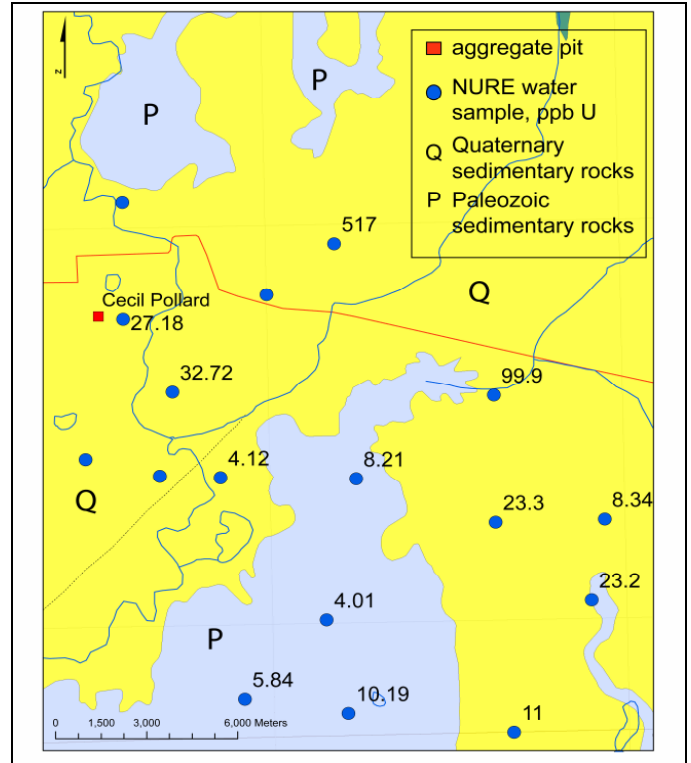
N

aggregate pit
NURE water sample, ppb U
Q Quaternary sedimentary rocks
P Paleozoic sedimentary rocks

P

P

517

Q

Cecil Pollard
27.18

32.72

99.9

4.12

8.21

Q

23.3

8.34

23.2

4.01

P

5.84

10.19

11

0 1,500 3,000 6,000 Meters